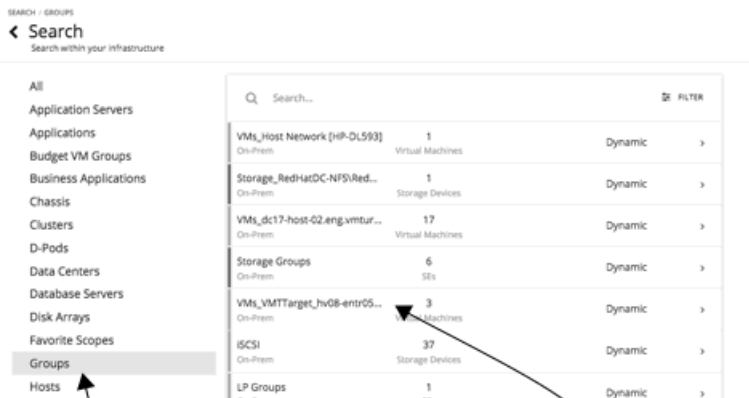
SEARCH / GROUPS

Search

Search within your infrastructure

All
Application Servers
Applications
Budget VM Groups
Business Applications
Chassis
Clusters
D-Pods
Data Centers
Database Servers
Disk Arrays
Favorite Scopes
Groups
Hosts

Search...

FILTER

| | | | |
|---|---|---|---|
| VMs_Host Network [HP-DL593] On-Prem | 1 Virtual Machines | Dynamic | › |
| Storage_RedHatDC-NFS\Red... On-Prem | 1 Storage Devices | Dynamic | › |
| VMs_dc17-host-02.eng.vmtur... On-Prem | 17 Virtual Machines | Dynamic | › |
| Storage Groups On-Prem | 6 SEs | Dynamic | › |
| VMs_VMTTarget_hv08-entr05... On-Prem | 3 Virtual Machines | Dynamic | › |
| iSCSI On-Prem | 37 Storage Devices | Dynamic | › |
| LP Groups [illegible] | 1 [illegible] | Dynamic | › |